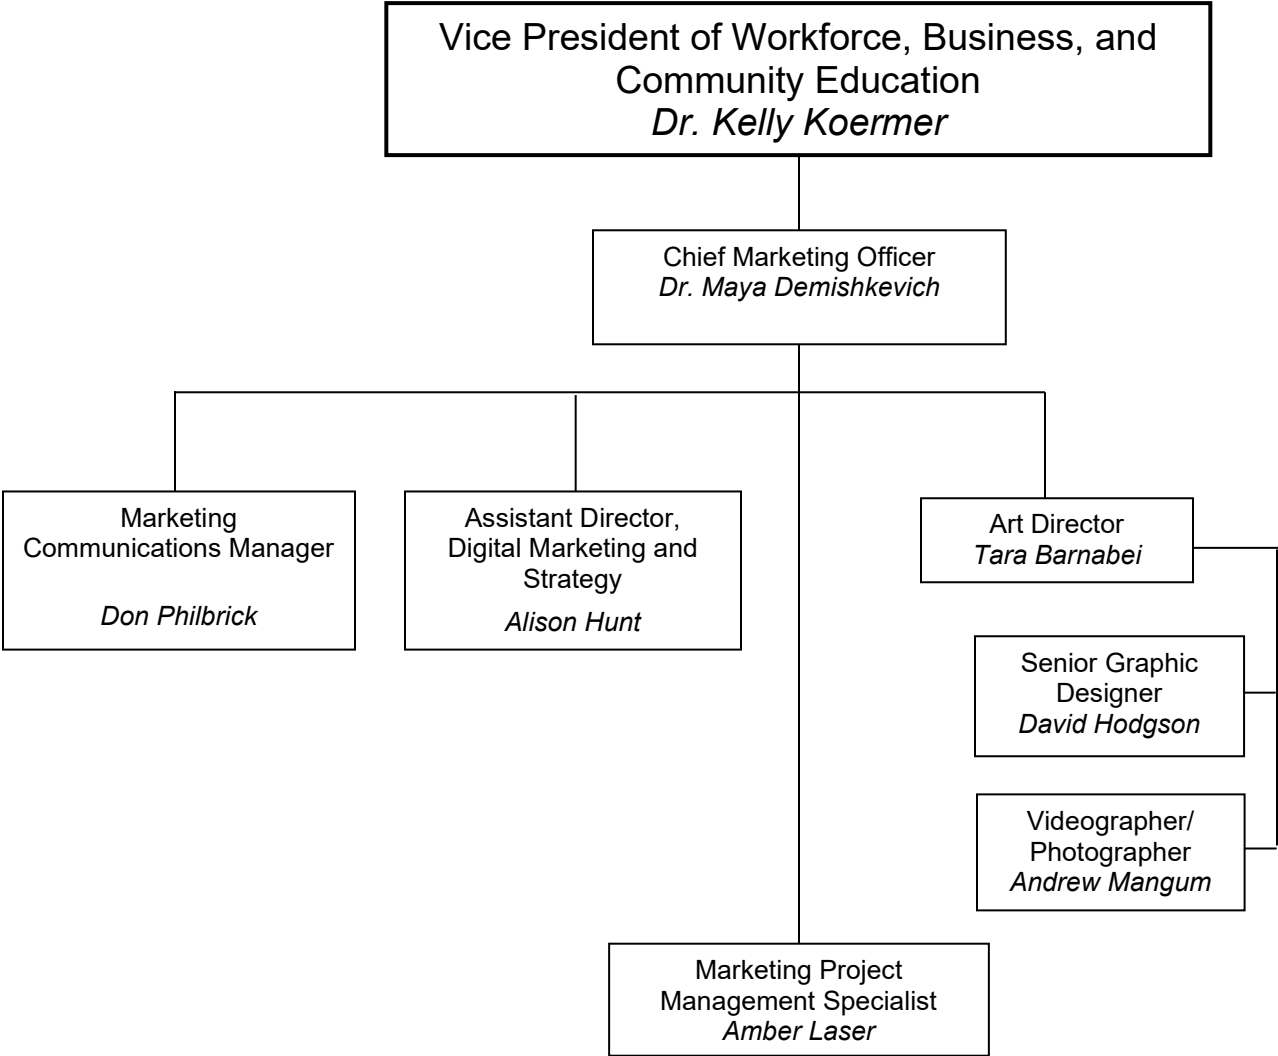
Vice President of Workforce, Business, and Community Education
*Dr. Kelly Koermer*

Chief Marketing Officer
*Dr. Maya Demishkevich*

Marketing Communications Manager
*Don Philbrick*

Assistant Director, Digital Marketing and Strategy
*Alison Hunt*

Art Director
*Tara Barnabei*

Senior Graphic Designer
*David Hodgson*

Videographer/ Photographer
*Andrew Mangum*

Marketing Project Management Specialist
*Amber Laser*